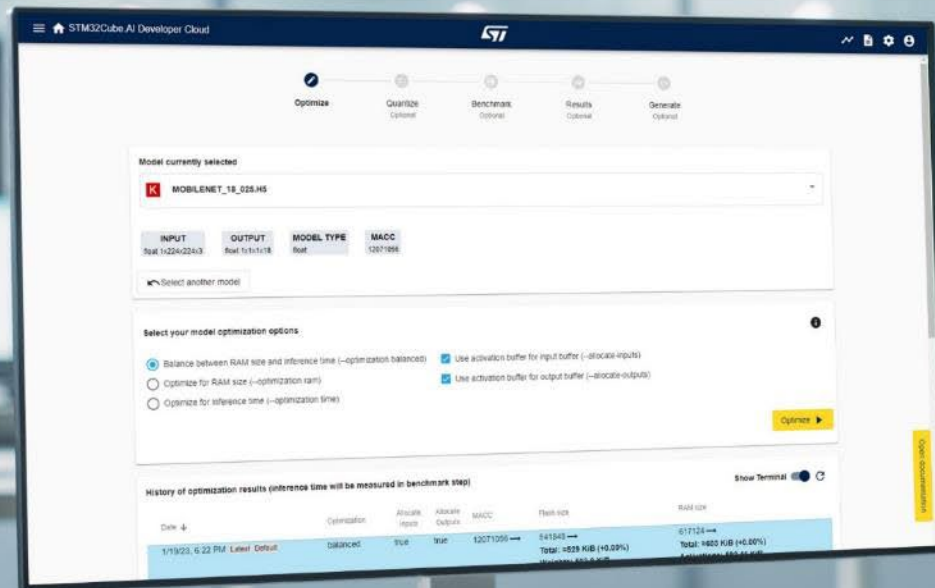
STM32Cube.AI Developer Cloud

Optimize
Quantize
Optional
Benchmark
Optional
Results
Optional
Generate
Optional

Model currently selected

K MOBILENET_18_025.H5

| INPUT | OUTPUT | MODEL TYPE | MACC |
|---|---|---|---|
| float 1x224x224x3 | float 1x1x1x18 | float | 12071056 |

Select another model

Select your model optimization options

Balance between RAM size and inference time (--optimization balanced)
Optimize for RAM size (--optimization ram)
Optimize for inference time (--optimization time)
Use activation buffer for input buffer (--allocate-inputs)
Use activation buffer for output buffer (--allocate-outputs)

Optimize

Open documentation

History of optimization results (inference time will be measured in benchmark step)

Show Terminal

| Date | Optimization | Allocate Inputs | Allocate Outputs | MACC | Flash size | RAM size |
|---|---|---|---|---|---|---|
| 1/19/23, 6:22 PM Latest Default | balanced | true | true | 12071056 → | 541848 → Total: ≈529 KiB (+0.00%) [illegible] | 617124 → Total: ≈600 KiB (+0.00%) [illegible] |